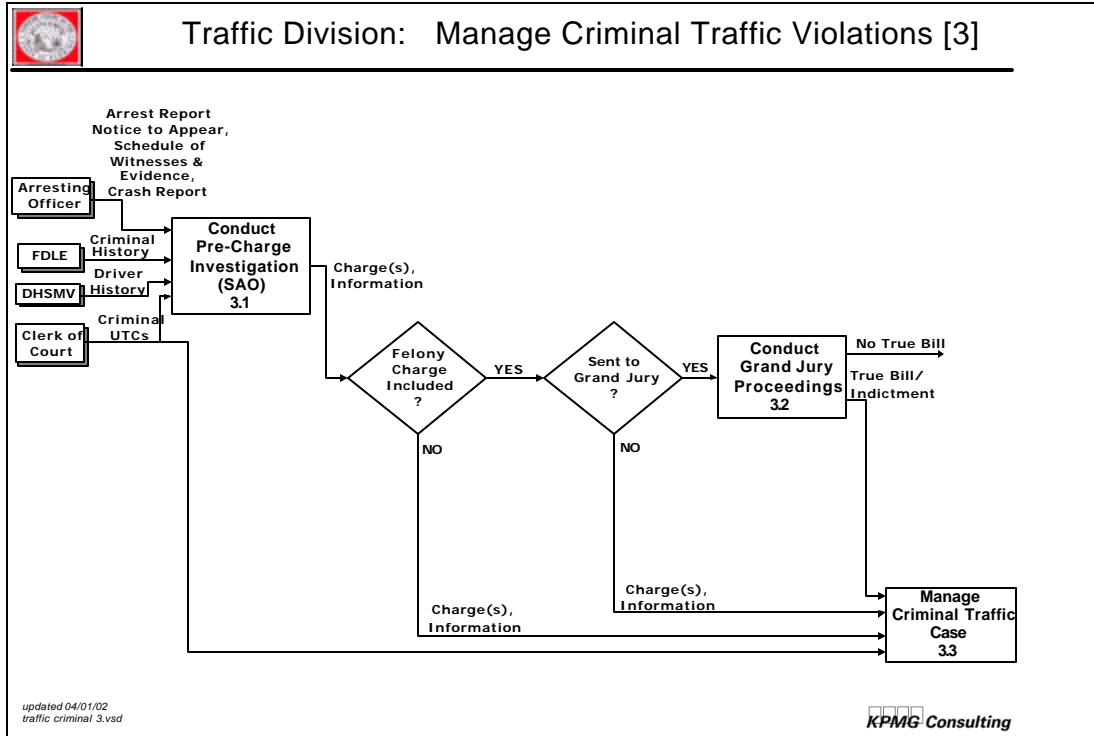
Traffic Division: Manage Criminal Traffic Violations [3]

Arrest Report Notice to Appear, Schedule of Witnesses & Evidence, Crash Report

Arresting Officer

FDLE

Criminal History

DHSMV

Driver History

Clerk of Court

Criminal UTCs

Conduct Pre-Charge Investigation (SAO) 3.1

Charge(s), Information

Felony Charge Included ?

YES

NO

Sent to Grand Jury ?

YES

NO

Conduct Grand Jury Proceedings 3.2

No True Bill

True Bill/ Indictment

Charge(s), Information

Charge(s), Information

Manage Criminal Traffic Case 3.3

updated 04/01/02
traffic criminal 3.vsd

KPMG Consulting